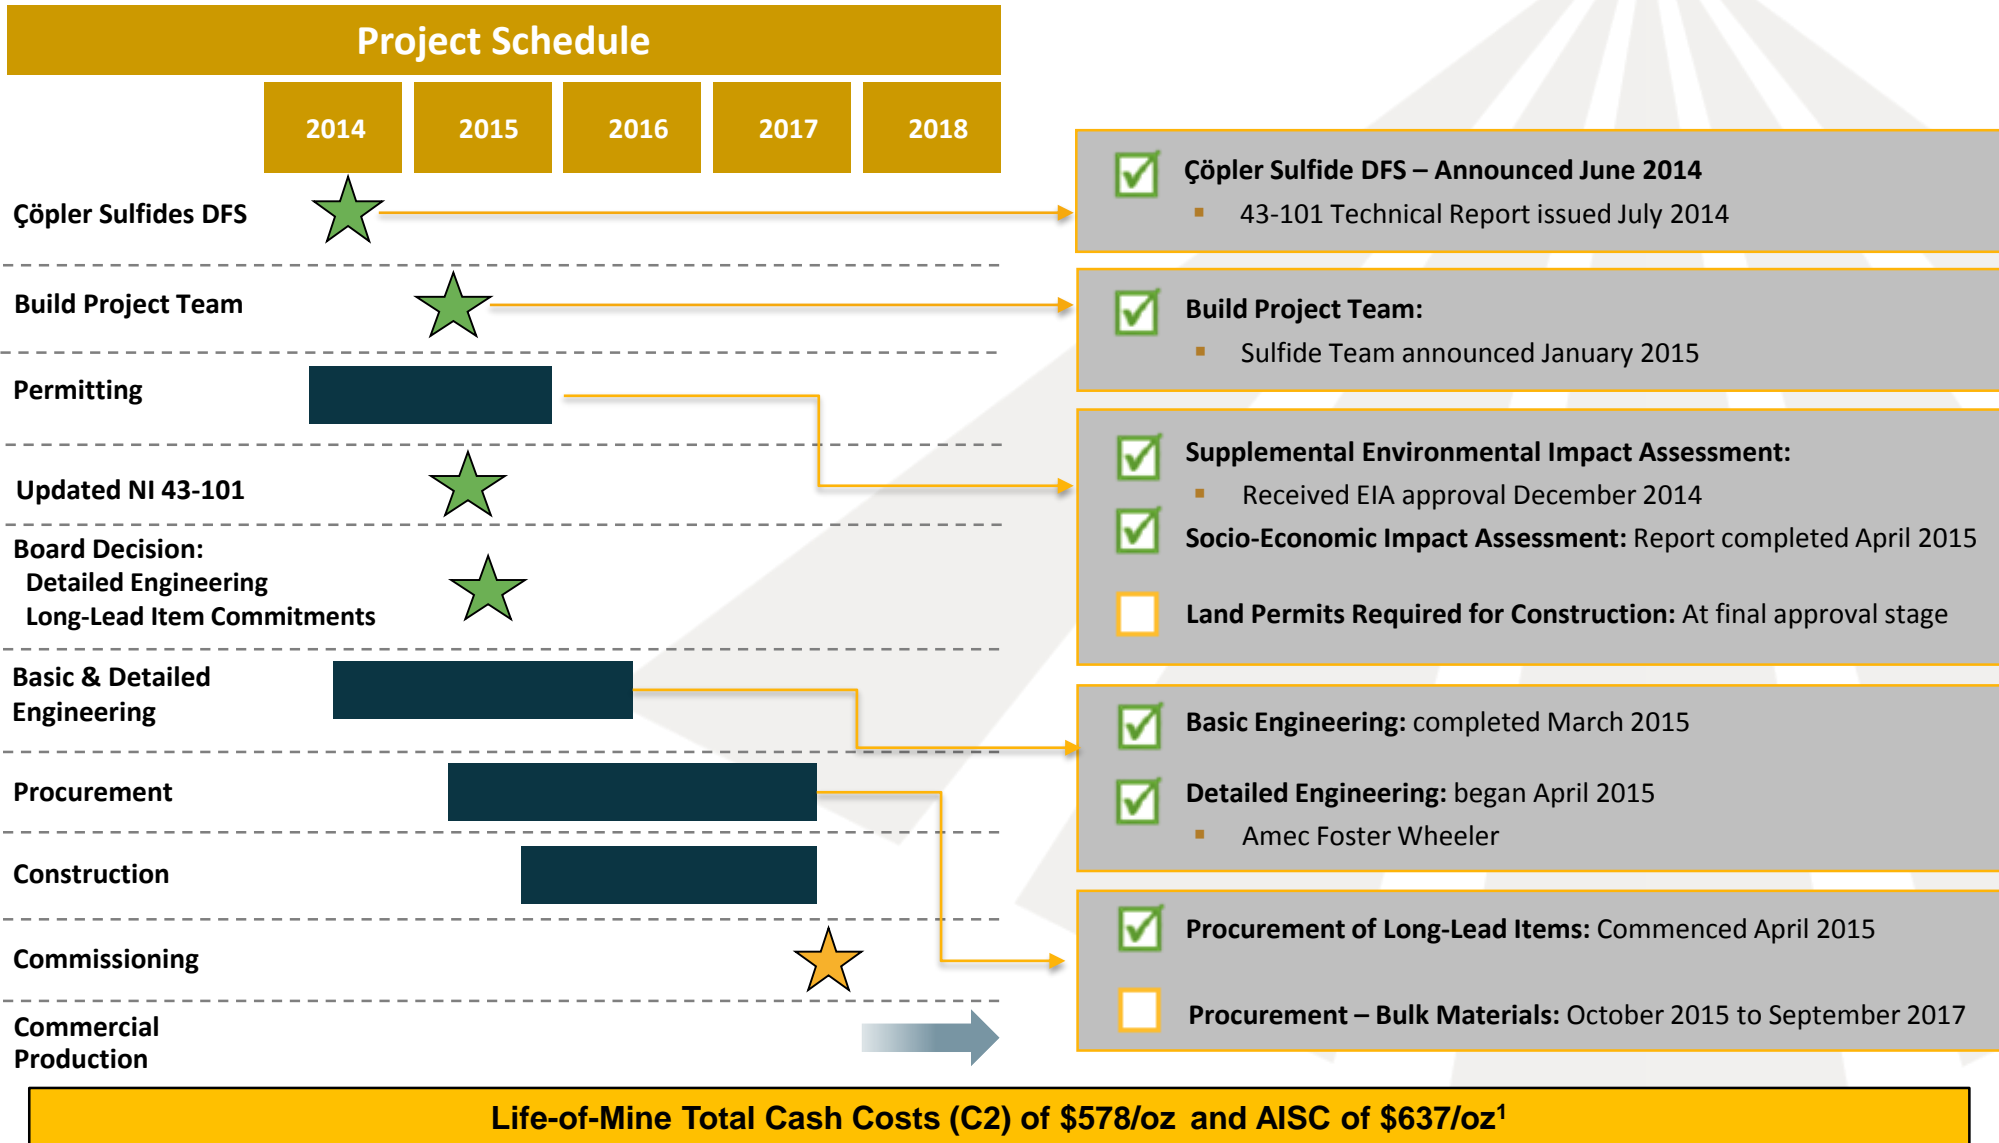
Project Schedule

| | 2014 | 2015 | 2016 | 2017 | 2018 |
|---|---|---|---|---|---|
| Çöpler Sulfides DFS | | | | | |
| Build Project Team | | | | | |
| Permitting | | | | | |
| Updated NI 43-101 | | | | | |
| Board Decision: Detailed Engineering Long-Lead Item Commitments | | | | | |
| Basic & Detailed Engineering | | | | | |
| Procurement | | | | | |
| Construction | | | | | |
| Commissioning | | | | | |
| Commercial Production | | | | | |

Çöpler Sulfide DFS – Announced June 2014
43-101 Technical Report issued July 2014

Build Project Team:
Sulfide Team announced January 2015

Supplemental Environmental Impact Assessment:
Received EIA approval December 2014
Socio-Economic Impact Assessment: Report completed April 2015
Land Permits Required for Construction: At final approval stage

Basic Engineering: completed March 2015
Detailed Engineering: began April 2015
Amec Foster Wheeler

Procurement of Long-Lead Items: Commenced April 2015
Procurement – Bulk Materials: October 2015 to September 2017

Life-of-Mine Total Cash Costs (C2) of \$578/oz and AISC of \$637/oz$^1$